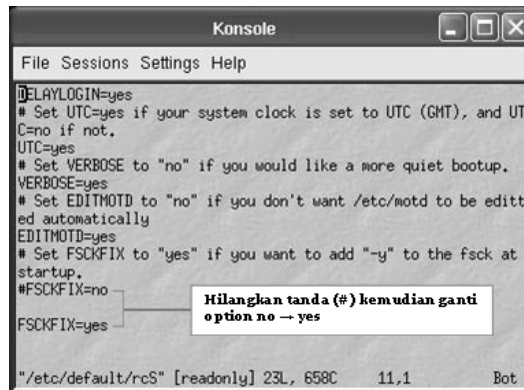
Konsole

File Sessions Settings Help

DELAYLOGIN=yes
# Set UTC=yes if your system clock is set to UTC (GMT), and UTC=no if not.
UTC=yes
# Set VERBOSE to "no" if you would like a more quiet bootup.
VERBOSE=yes
# Set EDITMOTD to "no" if you don't want /etc/motd to be editted automatically
EDITMOTD=yes
# Set FSCKFIX to "yes" if you want to add "-y" to the fsck at startup.
#FSCKFIX=no

FSCKFIX=yes

Hilangkan tanda (#) kemudian ganti option no → yes

"/etc/default/rcS" [readonly] 23L, 658C 11,1 Bot